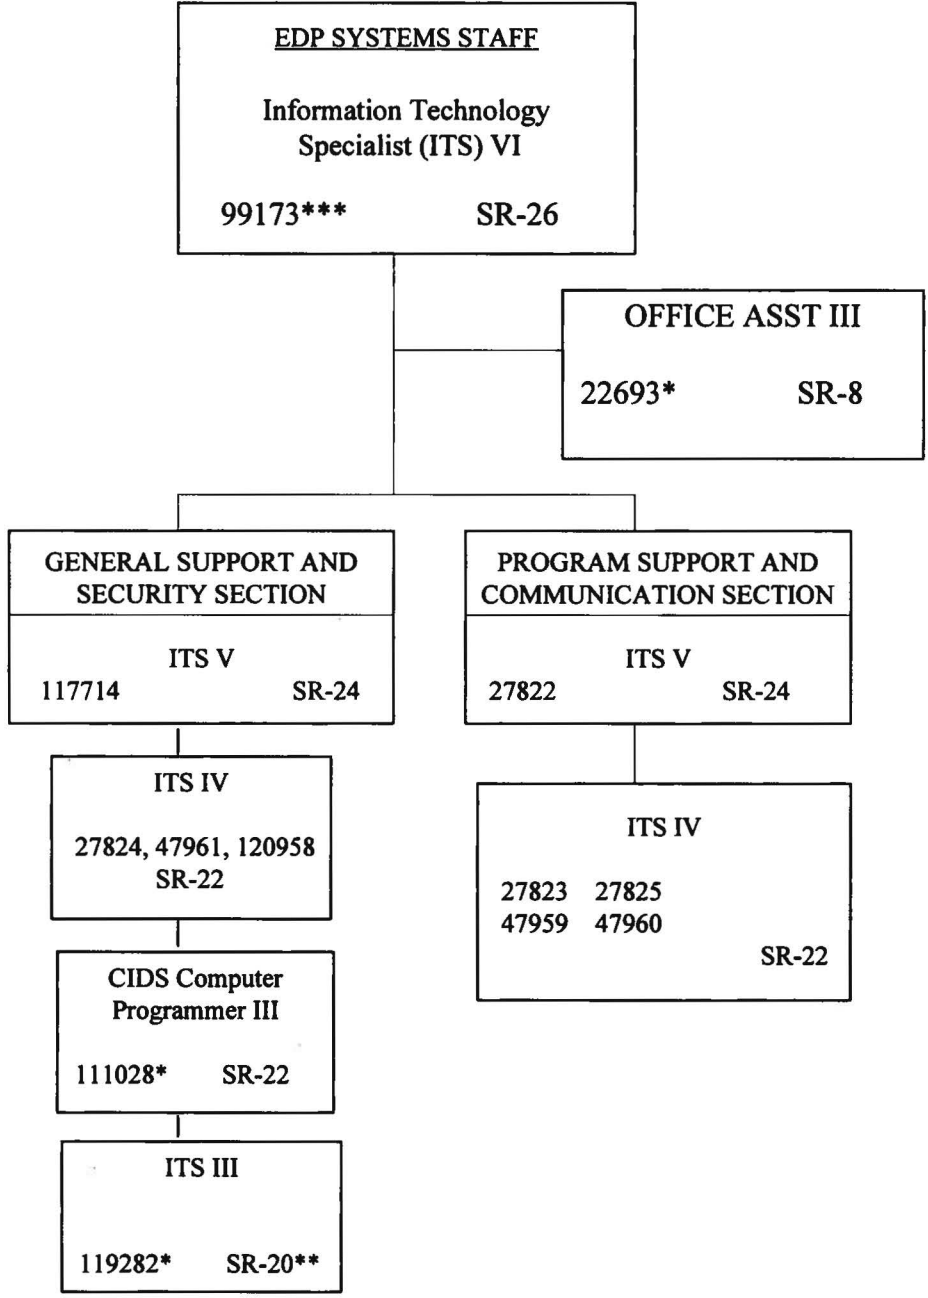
EDP SYSTEMS STAFF

Information Technology Specialist (ITS) VI

99173*** SR-26

OFFICE ASST III

22693* SR-8

GENERAL SUPPORT AND SECURITY SECTION

ITS V
117714 SR-24

ITS IV

27824, 47961, 120958
SR-22

CIDS Computer Programmer III

111028* SR-22

ITS III

119282* SR-20**

PROGRAM SUPPORT AND COMMUNICATION SECTION

ITS V
27822 SR-24

ITS IV

27823 27825
47959 47960
SR-22